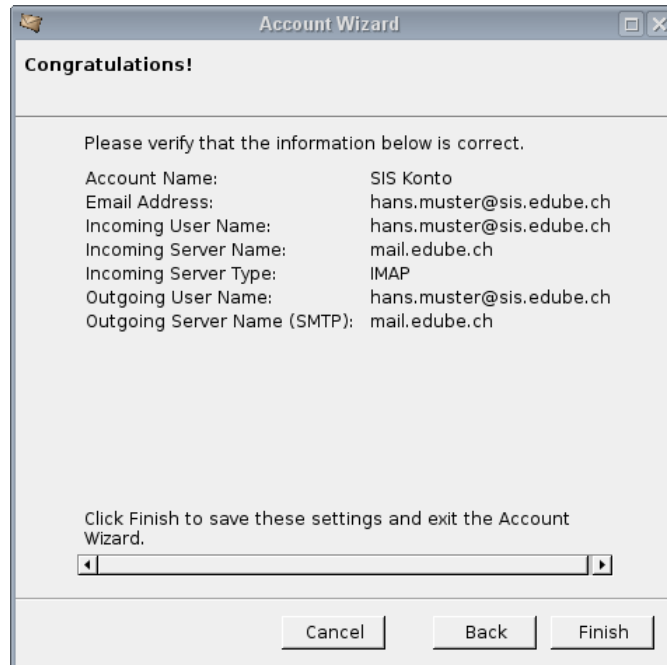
Account Wizard

Congratulations!

Please verify that the information below is correct.

| | |
|---|---|
| Account Name: | SIS Konto |
| Email Address: | hans.muster@sis.edube.ch |
| Incoming User Name: | hans.muster@sis.edube.ch |
| Incoming Server Name: | mail.edube.ch |
| Incoming Server Type: | IMAP |
| Outgoing User Name: | hans.muster@sis.edube.ch |
| Outgoing Server Name (SMTP): | mail.edube.ch |

Click Finish to save these settings and exit the Account Wizard.

Cancel Back Finish